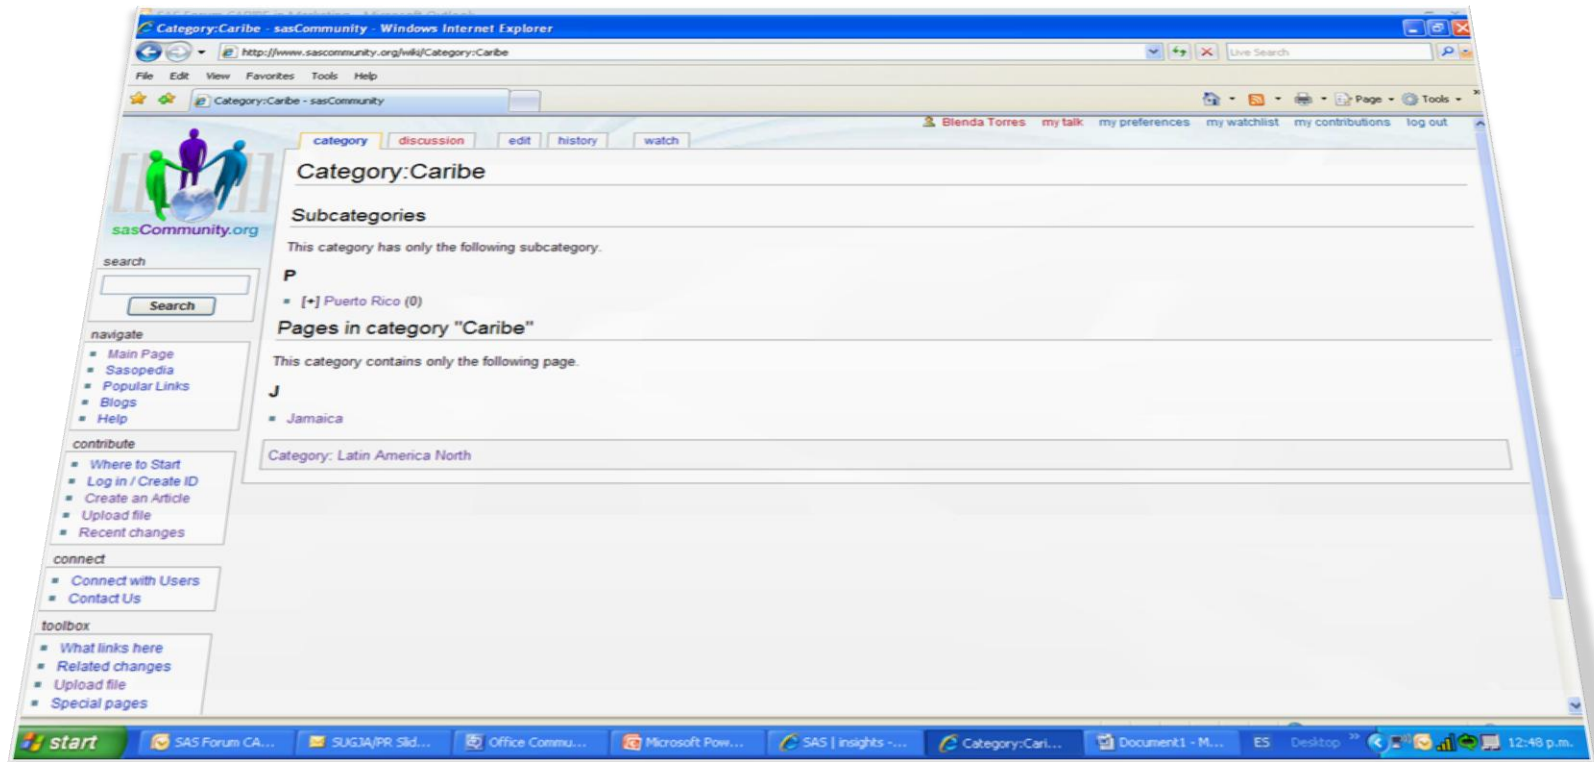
Category:Caribe - sasCommunity - Windows Internet Explorer

http://www.sascommunity.org/wiki/Category:Caribe

Live Search

File Edit View Favorites Tools Help

Category:Caribe - sasCommunity

Page Tools

Blenda Torres my talk my preferences my watchlist my contributions log out

category discussion edit history watch

sasCommunity.org

search

Search

navigate
- Main Page
- Sasopedia
- Popular Links
- Blogs
- Help

contribute
- Where to Start
- Log in / Create ID
- Create an Article
- Upload file
- Recent changes

connect
- Connect with Users
- Contact Us

toolbox
- What links here
- Related changes
- Upload file
- Special pages

Category:Caribe

Subcategories

This category has only the following subcategory.

P

- [+] Puerto Rico (0)

Pages in category "Caribe"

This category contains only the following page.

J

- Jamaica

Category: Latin America North

start SAS Forum CA... SUGJA/PR Slid... Office Commu... Microsoft Pow... SAS | insights -... Category:Cari... Document1 - M... ES Desktop 12:48 p.m.